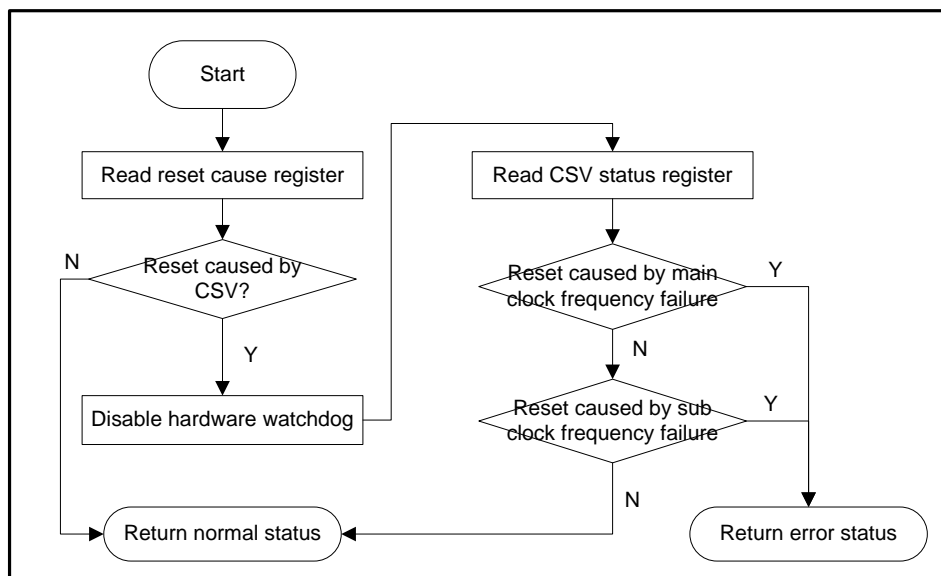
Start

Read reset cause register

Reset caused by CSV?

N

Y

Disable hardware watchdog

Read CSV status register

Reset caused by main clock frequency failure

Y

N

Reset caused by sub clock frequency failure

Y

N

Return normal status

Return error status